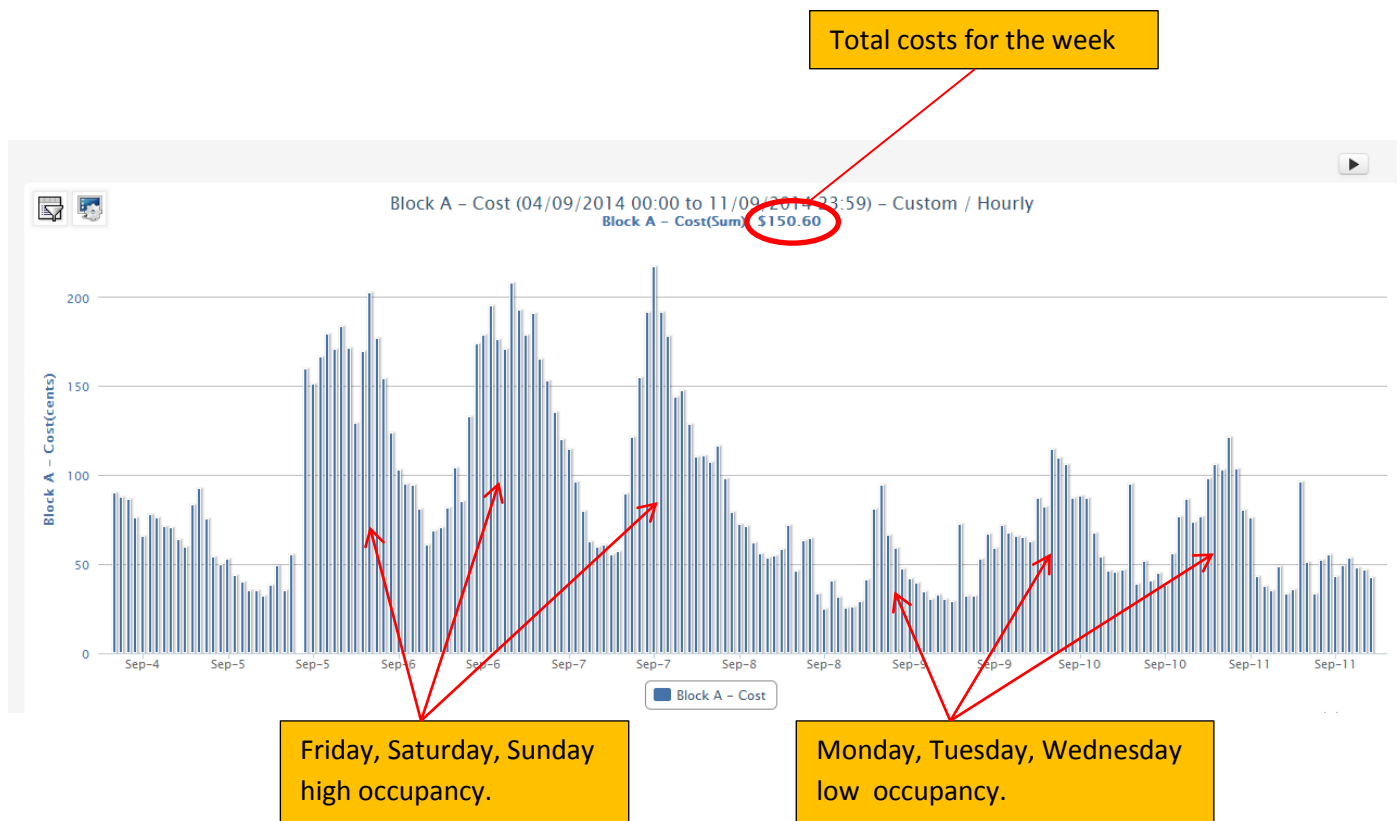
Total costs for the week

Block A – Cost (04/09/2014 00:00 to 11/09/2014 23:59) – Custom / Hourly
Block A – Cost(Sum): $150.60

Block A – Cost(cents)

200
150
100
50
0

Sep-4 Sep-5 Sep-5 Sep-6 Sep-6 Sep-7 Sep-7 Sep-8 Sep-8 Sep-9 Sep-9 Sep-10 Sep-10 Sep-11 Sep-11

Block A – Cost

Friday, Saturday, Sunday high occupancy.

Monday, Tuesday, Wednesday low occupancy.